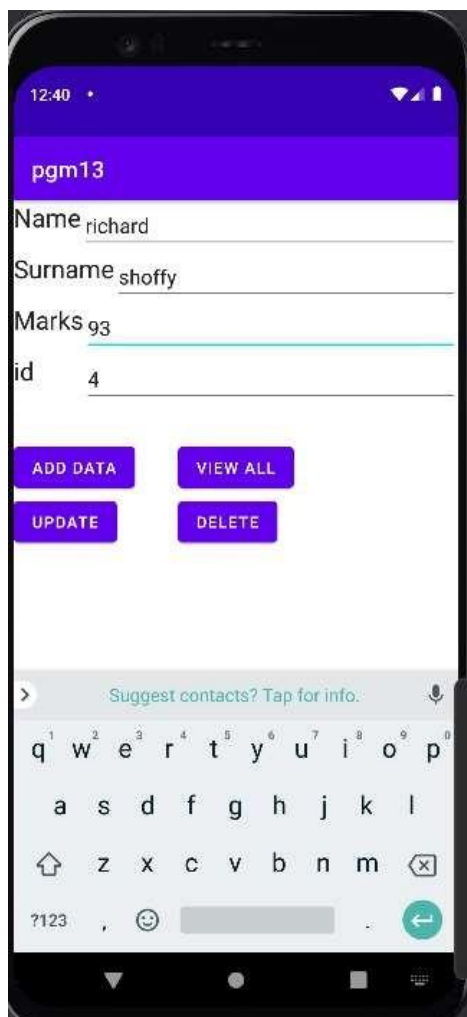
12:40 •

pgm13

Name richard

Surname shoffy

Marks 93

id 4

ADD DATA VIEW ALL

UPDATE DELETE

Suggest contacts? Tap for info.

q 1 w 2 e 3 r 4 t 5 y 6 u 7 i 8 o 9 p 0

a s d f g h j k l

z x c v b n m

?123 , .